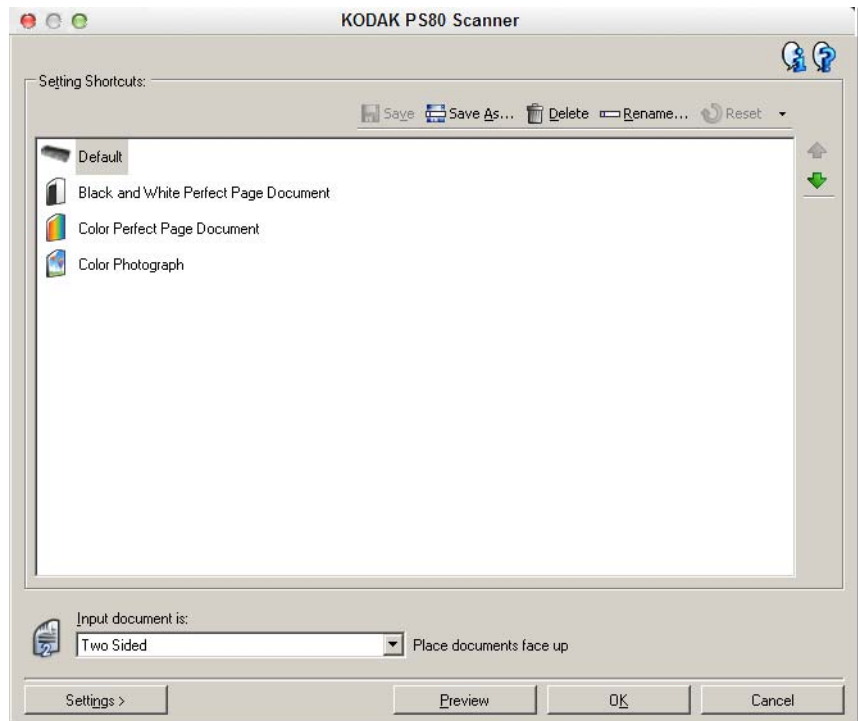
KODAK PS80 Scanner

Setting Shortcuts:

Save Save As... Delete Rename... Reset

Default
Black and White Perfect Page Document
Color Perfect Page Document
Color Photograph

Input document is:
Two Sided
Place documents face up

Settings >
Preview
OK
Cancel